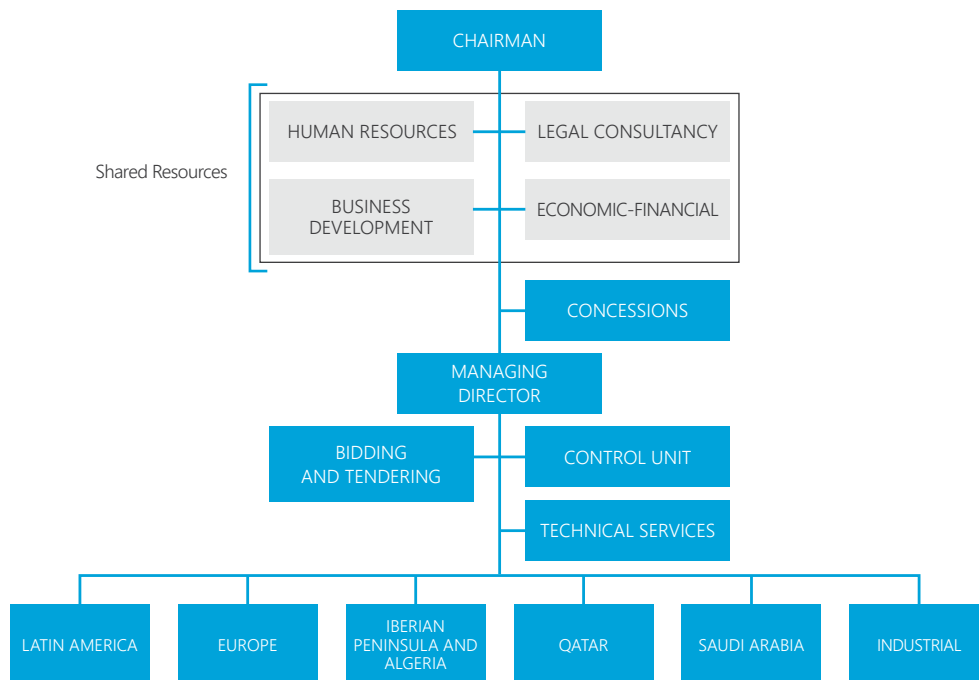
CHAIRMAN

Shared Resources

HUMAN RESOURCES

LEGAL CONSULTANCY

BUSINESS DEVELOPMENT

ECONOMIC-FINANCIAL

CONCESSIONS

MANAGING DIRECTOR

BIDDING AND TENDERING

CONTROL UNIT

TECHNICAL SERVICES

LATIN AMERICA

EUROPE

IBERIAN PENINSULA AND ALGERIA

QATAR

SAUDI ARABIA

INDUSTRIAL